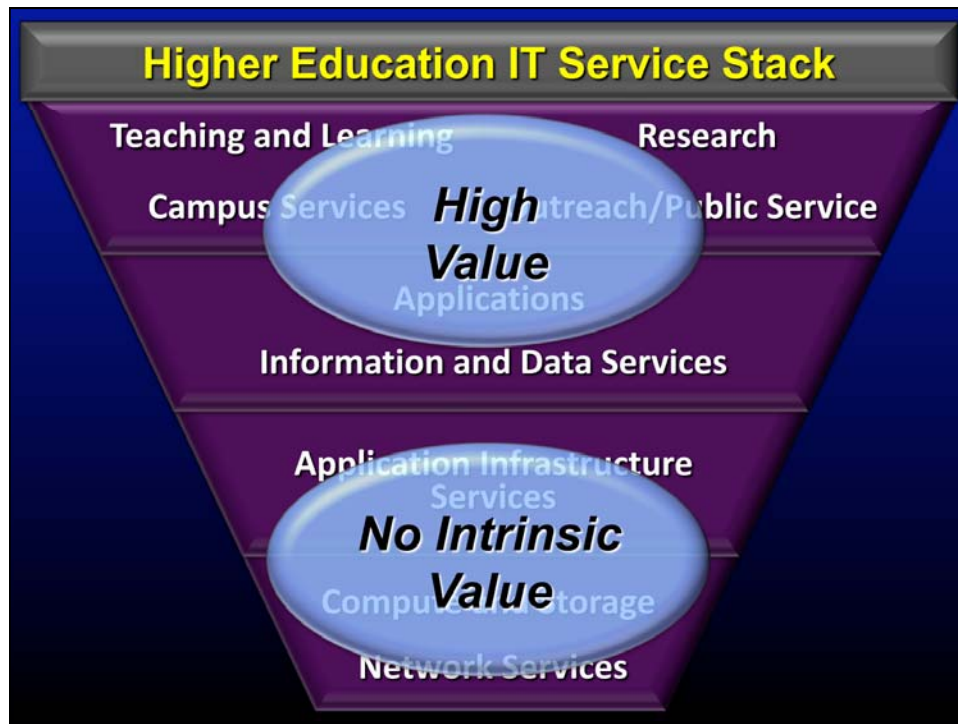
Higher Education IT Service Stack

Teaching and Learning

Research

Campus Services

Outreach/Public Service

High Value

Applications

Information and Data Services

Application Infrastructure Services

No Intrinsic Value

Compute and Storage

Network Services